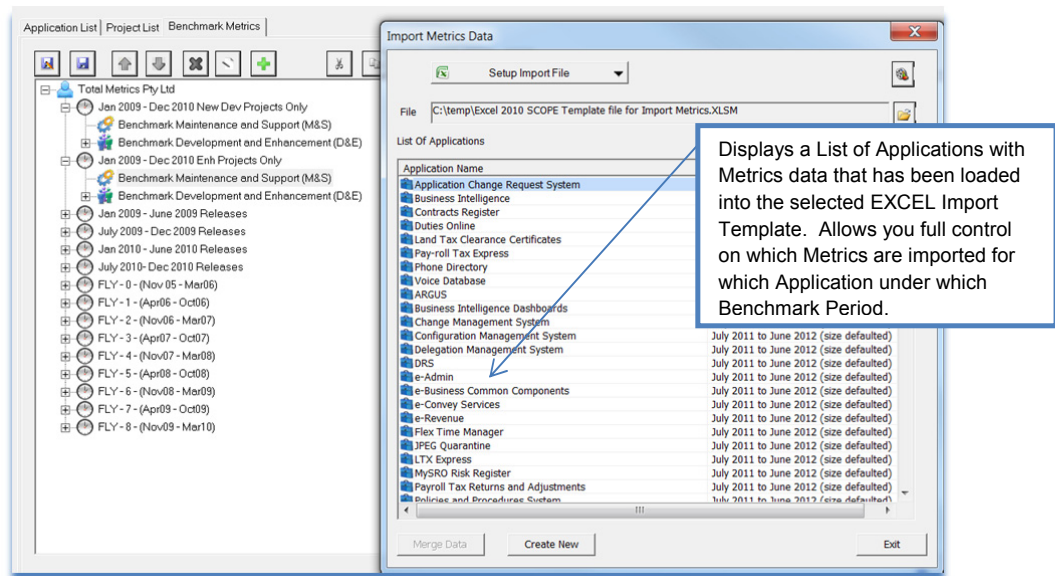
Application List | Project List | Benchmark Metrics

Total Metrics Pty Ltd
Jan 2009 - Dec 2010 New Dev Projects Only
Benchmark Maintenance and Support (M&S)
Benchmark Development and Enhancement (D&E)
Jan 2009 - Dec 2010 Enh Projects Only
Benchmark Maintenance and Support (M&S)
Benchmark Development and Enhancement (D&E)
Jan 2009 - June 2009 Releases
July 2009 - Dec 2009 Releases
Jan 2010 - June 2010 Releases
July 2010- Dec 2010 Releases
FLY - 0 - (Nov 05 - Mar06)
FLY - 1 - (Apr06 - Oct06)
FLY - 2 - (Nov06 - Mar07)
FLY - 3 - (Apr07 - Oct07)
FLY - 4 - (Nov07 - Mar08)
FLY - 5 - (Apr08 - Oct08)
FLY - 6 - (Nov08 - Mar09)
FLY - 7 - (Apr09 - Oct09)
FLY - 8 - (Nov09 - Mar10)

Import Metrics Data

Setup Import File

File C:\temp\Excel 2010 SCOPE Template file for Import Metrics.XLSM

List Of Applications

Application Name
Application Change Request System
Business Intelligence
Contracts Register
Duties Online
Land Tax Clearance Certificates
Pay-roll Tax Express
Phone Directory
Voice Database
ARGUS
Business Intelligence Dashboards
Change Management System
Configuration Management System | July 2011 to June 2012 (size defaulted)
Delegation Management System | July 2011 to June 2012 (size defaulted)
DRS | July 2011 to June 2012 (size defaulted)
e-Admin | July 2011 to June 2012 (size defaulted)
e-Business Common Components | July 2011 to June 2012 (size defaulted)
e-Convey Services | July 2011 to June 2012 (size defaulted)
e-Revenue | July 2011 to June 2012 (size defaulted)
Flex Time Manager | July 2011 to June 2012 (size defaulted)
JPEG Quarantine | July 2011 to June 2012 (size defaulted)
LTX Express | July 2011 to June 2012 (size defaulted)
MySRO Risk Register | July 2011 to June 2012 (size defaulted)
Payroll Tax Returns and Adjustments | July 2011 to June 2012 (size defaulted)
Policies and Procedures System | July 2011 to June 2012 (size defaulted)

Merge Data | Create New | Exit

Displays a List of Applications with Metrics data that has been loaded into the selected EXCEL Import Template. Allows you full control on which Metrics are imported for which Application under which Benchmark Period.